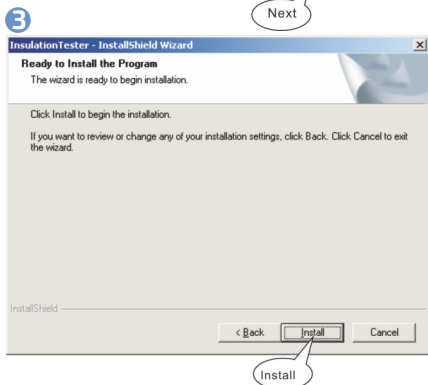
3

Next

InsulationTester - InstallShield Wizard

Ready to Install the Program

The wizard is ready to begin installation.

Click Install to begin the installation.

If you want to review or change any of your installation settings, click Back. Click Cancel to exit the wizard.

InstallShield

< Back

Install

Cancel

Install